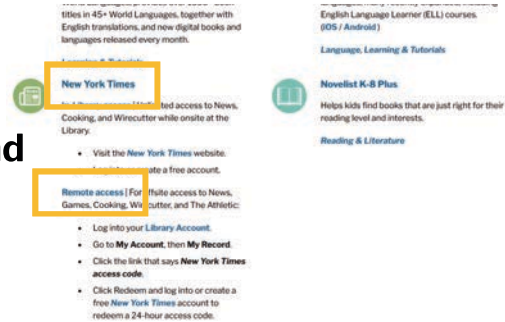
titles in 45+ World Languages, together with English translations, and new digital books and languages released every month.

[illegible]

New York Times

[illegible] Unlimited access to News, Cooking, and Wirecutter while onsite at the Library.

- Visit the *New York Times* website.
- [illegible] a free account.

d

Remote access | For offsite access to News, Games, Cooking, Wirecutter, and The Athletic:

- Log into your Library Account.
- Go to **My Account**, then **My Record**.
- Click the link that says ***New York Times* access code**.
- Click Redeem and log into or create a free *New York Times* account to redeem a 24-hour access code.

English Language Learner (ELL) courses. (iOS / Android)

*Language, Learning & Tutorials*

Novelist K-8 Plus

Helps kids find books that are just right for their reading level and interests.

*Reading & Literature*